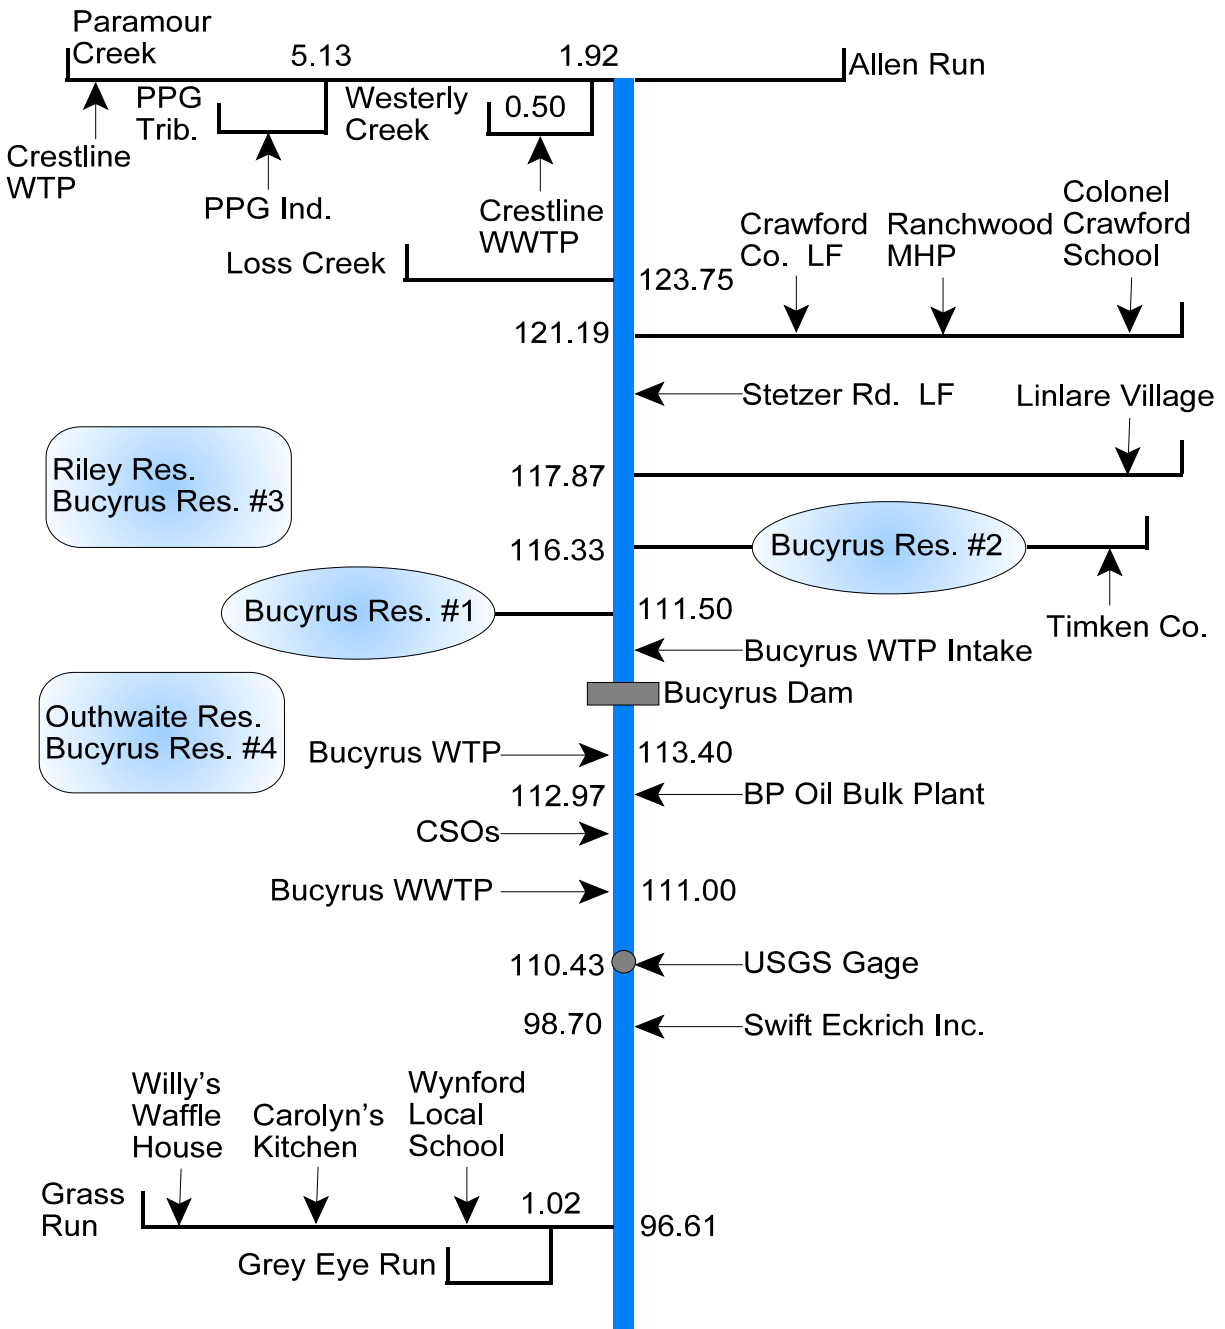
Paramour Creek
5.13
1.92
Allen Run
PPG Trib.
Westerly Creek
0.50
Crestline WTP
PPG Ind.
Crestline WWTP
Colonel Crawford School
Crawford Co. LF
Ranchwood MHP
Loss Creek
123.75
121.19
Stetzer Rd. LF
Linlare Village
Riley Res.
Bucyrus Res. #3
117.87
116.33
Bucyrus Res. #2
Bucyrus Res. #1
111.50
Timken Co.
Bucyrus WTP Intake
Bucyrus Dam
Outhwaite Res.
Bucyrus Res. #4
Bucyrus WTP
113.40
112.97
BP Oil Bulk Plant
CSOs
Bucyrus WWTP
111.00
110.43
USGS Gage
98.70
Swift Eckrich Inc.
Willy's Waffle House
Carolyn's Kitchen
Wynford Local School
Grass Run
1.02
96.61
Grey Eye Run